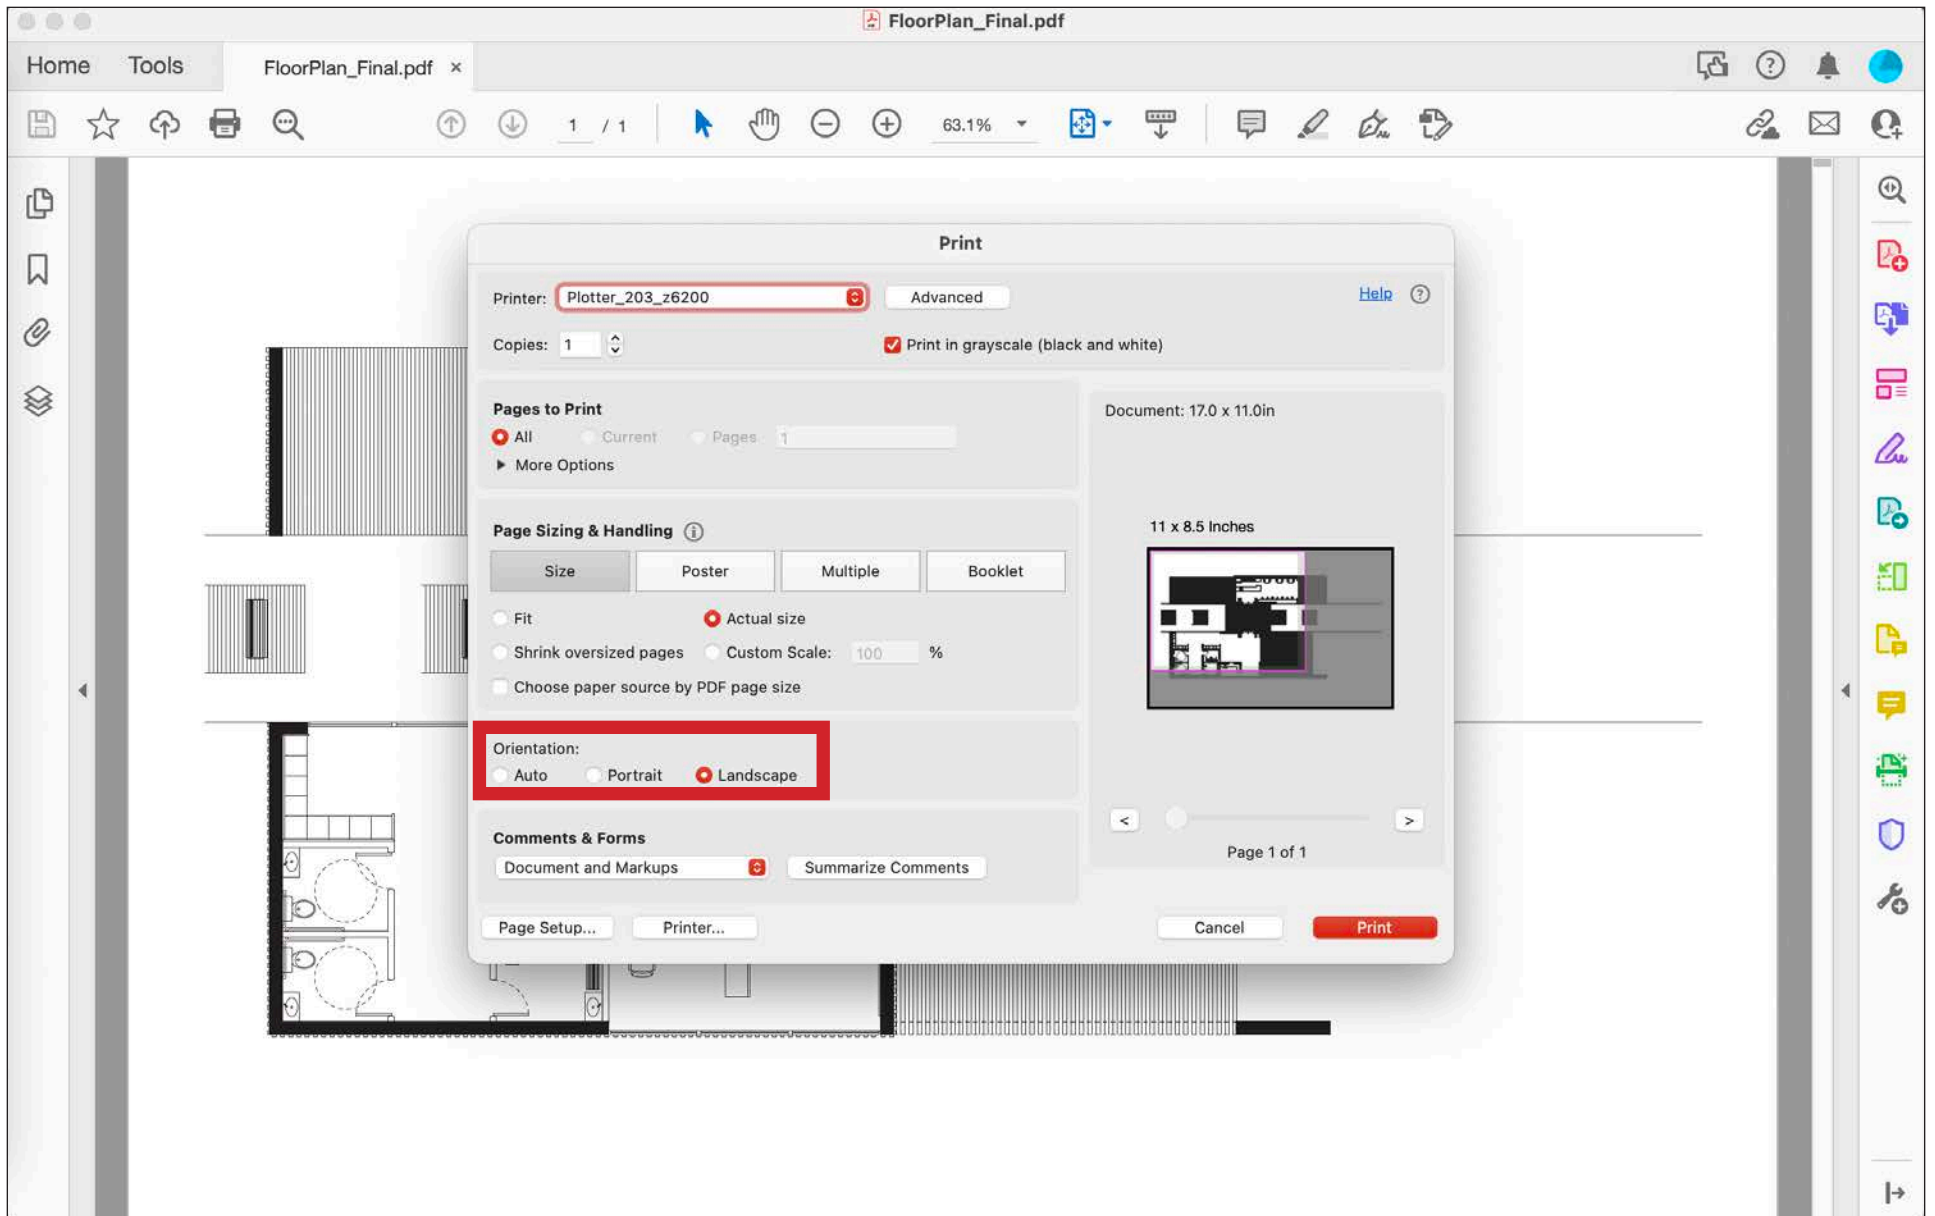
FloorPlan_Final.pdf

Home Tools FloorPlan_Final.pdf ×

1 / 1 63.1%

Print

Printer: Plotter_203_z6200 Advanced Help

Copies: 1 Print in grayscale (black and white)

Pages to Print
All Current Pages 1
More Options

Document: 17.0 x 11.0in

Page Sizing & Handling

Size Poster Multiple Booklet

11 x 8.5 Inches

Fit Actual size
Shrink oversized pages Custom Scale: 100 %
Choose paper source by PDF page size

Orientation:
Auto Portrait Landscape

< >
Page 1 of 1

Comments & Forms
Document and Markups Summarize Comments

Page Setup... Printer... Cancel Print